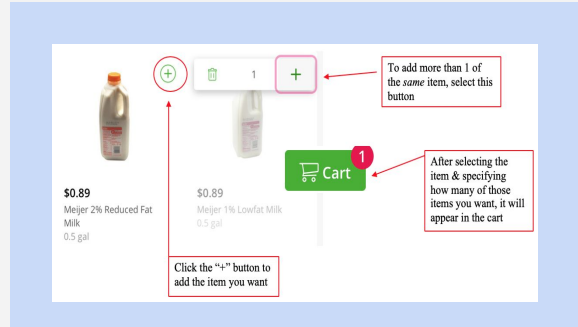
+

1

+

To add more than 1 of the *same* item, select this button

1

Cart

After selecting the item & specifying how many of those items you want, it will appear in the cart

$0.89

Meijer 2% Reduced Fat Milk

0.5 gal

$0.89

Meijer 1% Lowfat Milk

0.5 gal

Click the "+" button to add the item you want